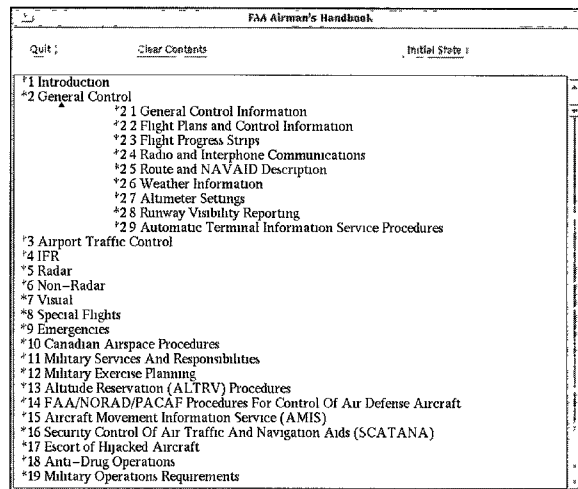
FAA Airman's Handbook

Quit ; Clear Contents Initial State ;

*1 Introduction
*2 General Control
*2 1 General Control Information
*2 2 Flight Plans and Control Information
*2 3 Flight Progress Strips
*2 4 Radio and Interphone Communications
*2 5 Route and NAVAID Description
*2 6 Weather Information
*2 7 Altimeter Settings
*2 8 Runway Visibility Reporting
*2 9 Automatic Terminal Information Service Procedures
*3 Airport Traffic Control
*4 IFR
*5 Radar
*6 Non-Radar
*7 Visual
*8 Special Flights
*9 Emergencies
*10 Canadian Airspace Procedures
*11 Military Services And Responsibilities
*12 Military Exercise Planning
*13 Altitude Reservation (ALTRV) Procedures
*14 FAA/NORAD/PACAF Procedures For Control Of Air Defense Aircraft
*15 Aircraft Movement Information Service (AMIS)
*16 Security Control Of Air Traffic And Navigation Aids (SCATANA)
*17 Escort of Hijacked Aircraft
*18 Anti-Drug Operations
*19 Military Operations Requirements